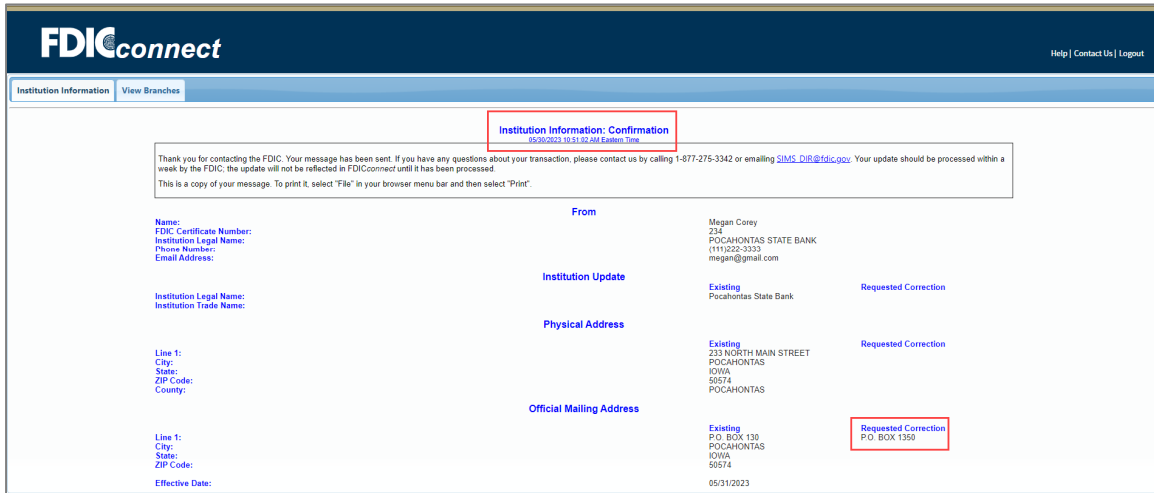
FDICconnect

Help | Contact Us | Logout

Institution Information | View Branches

Institution Information: Confirmation
05/30/2023 10:51:02 AM Eastern Time

Thank you for contacting the FDIC. Your message has been sent. If you have any questions about your transaction, please contact us by calling 1-877-275-3342 or emailing SIMS_DIR@fdic.gov. Your update should be processed within a week by the FDIC; the update will not be reflected in FDICconnect until it has been processed.

This is a copy of your message. To print it, select "File" in your browser menu bar and then select "Print".

From

Name: Megan Corey
FDIC Certificate Number: 234
Institution Legal Name: POCAHONTAS STATE BANK
Phone Number: (111)222-3333
Email Address: megan@gmail.com

Institution Update

| | Existing | Requested Correction |
|---|---|---|
| Institution Legal Name: | Pocahontas State Bank | |
| Institution Trade Name: | | |

Physical Address

| | Existing | Requested Correction |
|---|---|---|
| Line 1: | 233 NORTH MAIN STREET | |
| City: | POCAHONTAS | |
| State: | IOWA | |
| ZIP Code: | 50574 | |
| County: | POCAHONTAS | |

Official Mailing Address

| | Existing | Requested Correction |
|---|---|---|
| Line 1: | P.O. BOX 130 | P.O. BOX 1350 |
| City: | POCAHONTAS | |
| State: | IOWA | |
| ZIP Code: | 50574 | |

Effective Date: 05/31/2023